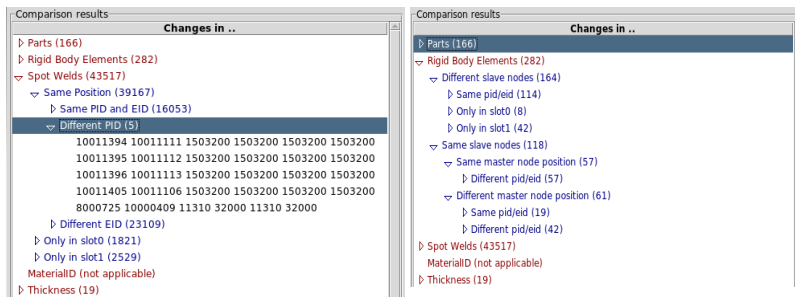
Comparison results

Changes in ..

Parts (166)
Rigid Body Elements (282)
Spot Welds (43517)
Same Position (39167)
Same PID and EID (16053)
Different PID (5)
10011394 10011111 1503200 1503200 1503200 1503200
10011395 10011112 1503200 1503200 1503200 1503200
10011396 10011113 1503200 1503200 1503200 1503200
10011405 10011106 1503200 1503200 1503200 1503200
8000725 10000409 11310 32000 11310 32000
Different EID (23109)
Only in slot0 (1821)
Only in slot1 (2529)
MaterialID (not applicable)
Thickness (19)

Comparison results

Changes in ..

Parts (166)
Rigid Body Elements (282)
Different slave nodes (164)
Same pid/eid (114)
Only in slot0 (8)
Only in slot1 (42)
Same slave nodes (118)
Same master node position (57)
Different pid/eid (57)
Different master node position (61)
Same pid/eid (19)
Different pid/eid (42)
Spot Welds (43517)
MaterialID (not applicable)
Thickness (19)